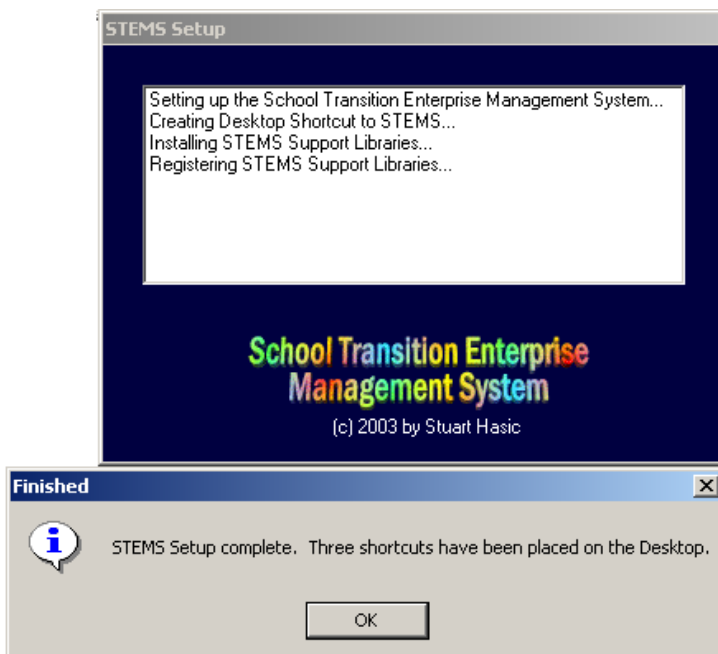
STEMS Setup

Setting up the School Transition Enterprise Management System...
Creating Desktop Shortcut to STEMS...
Installing STEMS Support Libraries...
Registering STEMS Support Libraries...

School Transition Enterprise Management System
(c) 2003 by Stuart Hasic

Finished

STEMS Setup complete.  Three shortcuts have been placed on the Desktop.

OK